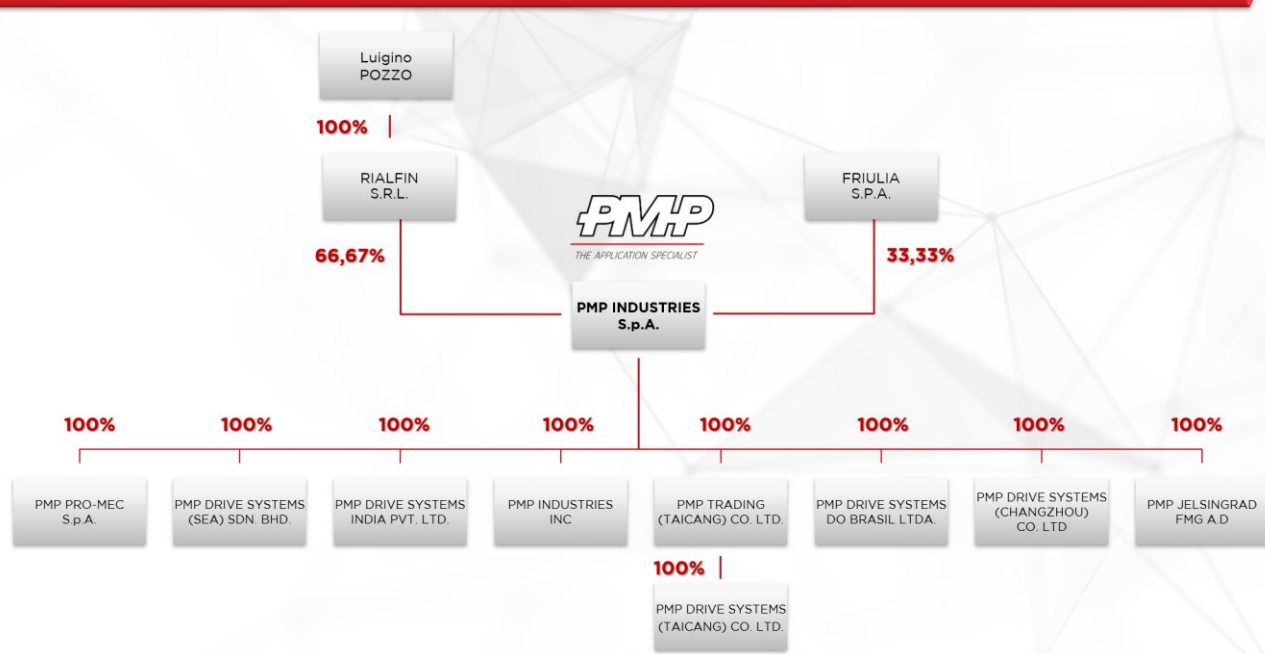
Luigino POZZO

100%

RIALFIN S.R.L.

FRIULIA S.P.A.

PMP

THE APPLICATION SPECIALIST

66,67%

33,33%

PMP INDUSTRIES S.p.A.

100%

100%

100%

100%

100%

100%

100%

100%

PMP PRO-MEC S.p.A.

PMP DRIVE SYSTEMS (SEA) SDN. BHD.

PMP DRIVE SYSTEMS INDIA PVT. LTD.

PMP INDUSTRIES INC

PMP TRADING (TAICANG) CO. LTD.

PMP DRIVE SYSTEMS DO BRASIL LTDA.

PMP DRIVE SYSTEMS (CHANGZHOU) CO. LTD

PMP JELSINGRAD FMG A.D

100%

PMP DRIVE SYSTEMS (TAICANG) CO. LTD.